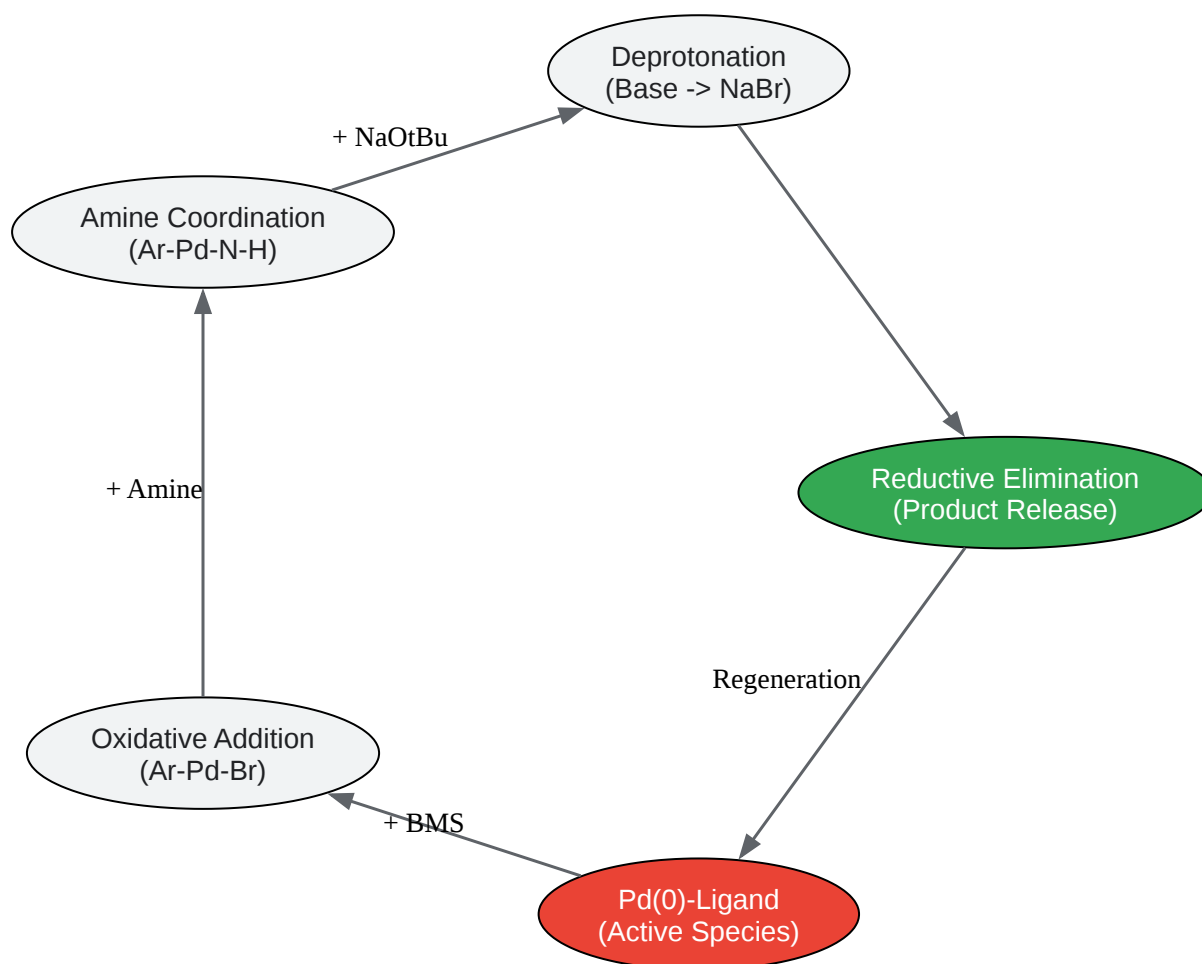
Deprotonation
(Base -> NaBr)

+ NaOtBu

Amine Coordination
(Ar-Pd-N-H)

Reductive Elimination
(Product Release)

+ Amine

Regeneration

Oxidative Addition
(Ar-Pd-Br)

+ BMS

Pd(0)-Ligand
(Active Species)